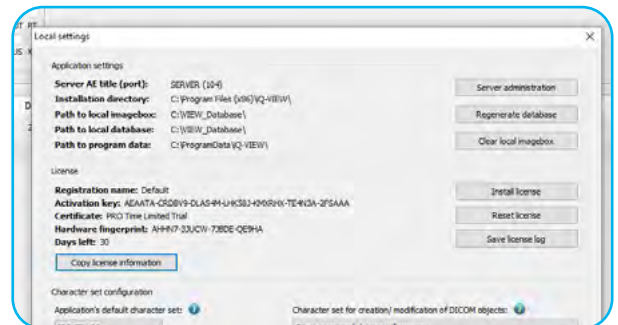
Local settings

Application settings

Server AE title (port): SERVER (104)
Installation directory: C:\Program Files (x86)\iQ-VIEW\
Path to local imagebox: C:\VIEW_Database\
Path to local database: C:\VIEW_Database\
Path to program data: C:\ProgramData\iQ-VIEW\

Server administration

Regenerate database

Clear local imagebox

License

Registration name: Default
Activation key: AEAATA-CRD8V9-DLAS4M-LHKS8J-KMXRHX-TE4N3A-2FSAAA
Certificate: PRO Time Limited Trial
Hardware fingerprint: AHHN7-33UCW-73BDE-QE9HA
Days left: 30

Install license

Reset license

Save license log

Copy license information

Character set configuration

Application's default character set:

Character set for creation/ modification of DICOM objects: